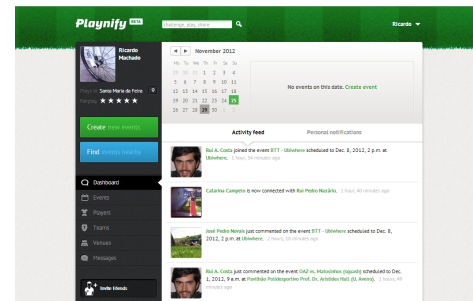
Playnify BETA

challenge, play, share

Ricardo

Ricardo Machado

Plays in Santa Maria da Feira

Fairplay ★★★★★

Create new event

Find events nearby

Dashboard

Events

Players

Teams

Venues

Messages

Invite friends

November 2012

| | | | | | | |
|---|---|---|---|---|---|---|
| 28 | 29 | 30 | 31 | 1 | 2 | 3 |
| 4 | 5 | 6 | 7 | 8 | 9 | 10 |
| 11 | 12 | 13 | 14 | 15 | 16 | 17 |
| 18 | 19 | 20 | 21 | 22 | 23 | 24 |
| 25 | 26 | 27 | 28 | 29 | 30 | 1 |

No events on this date. Create event

Activity feed

Personal notifications

Rui A. Costa joined the event BTT - Ubiwhere scheduled to Dec. 8, 2012, 2 p.m. at Ubiwhere. 1 hour, 34 minutes ago

Catarina Campelo is now connected with Rui Pedro Nazário. 1 hour, 40 minutes ago

José Pedro Novais just commented on the event BTT - Ubiwhere scheduled to Dec. 8, 2012, 2 p.m. at Ubiwhere. 1 hour, 54 minutes ago

Rui A. Costa just commented on the event OAZ vs. Malcoichies (squash) scheduled to Dec. 1, 2012, 9 a.m. at Pavilhão Polidesportivo Prof. Dr. Aristides Hall (S. Amaro). 1 hour, 54 minutes ago